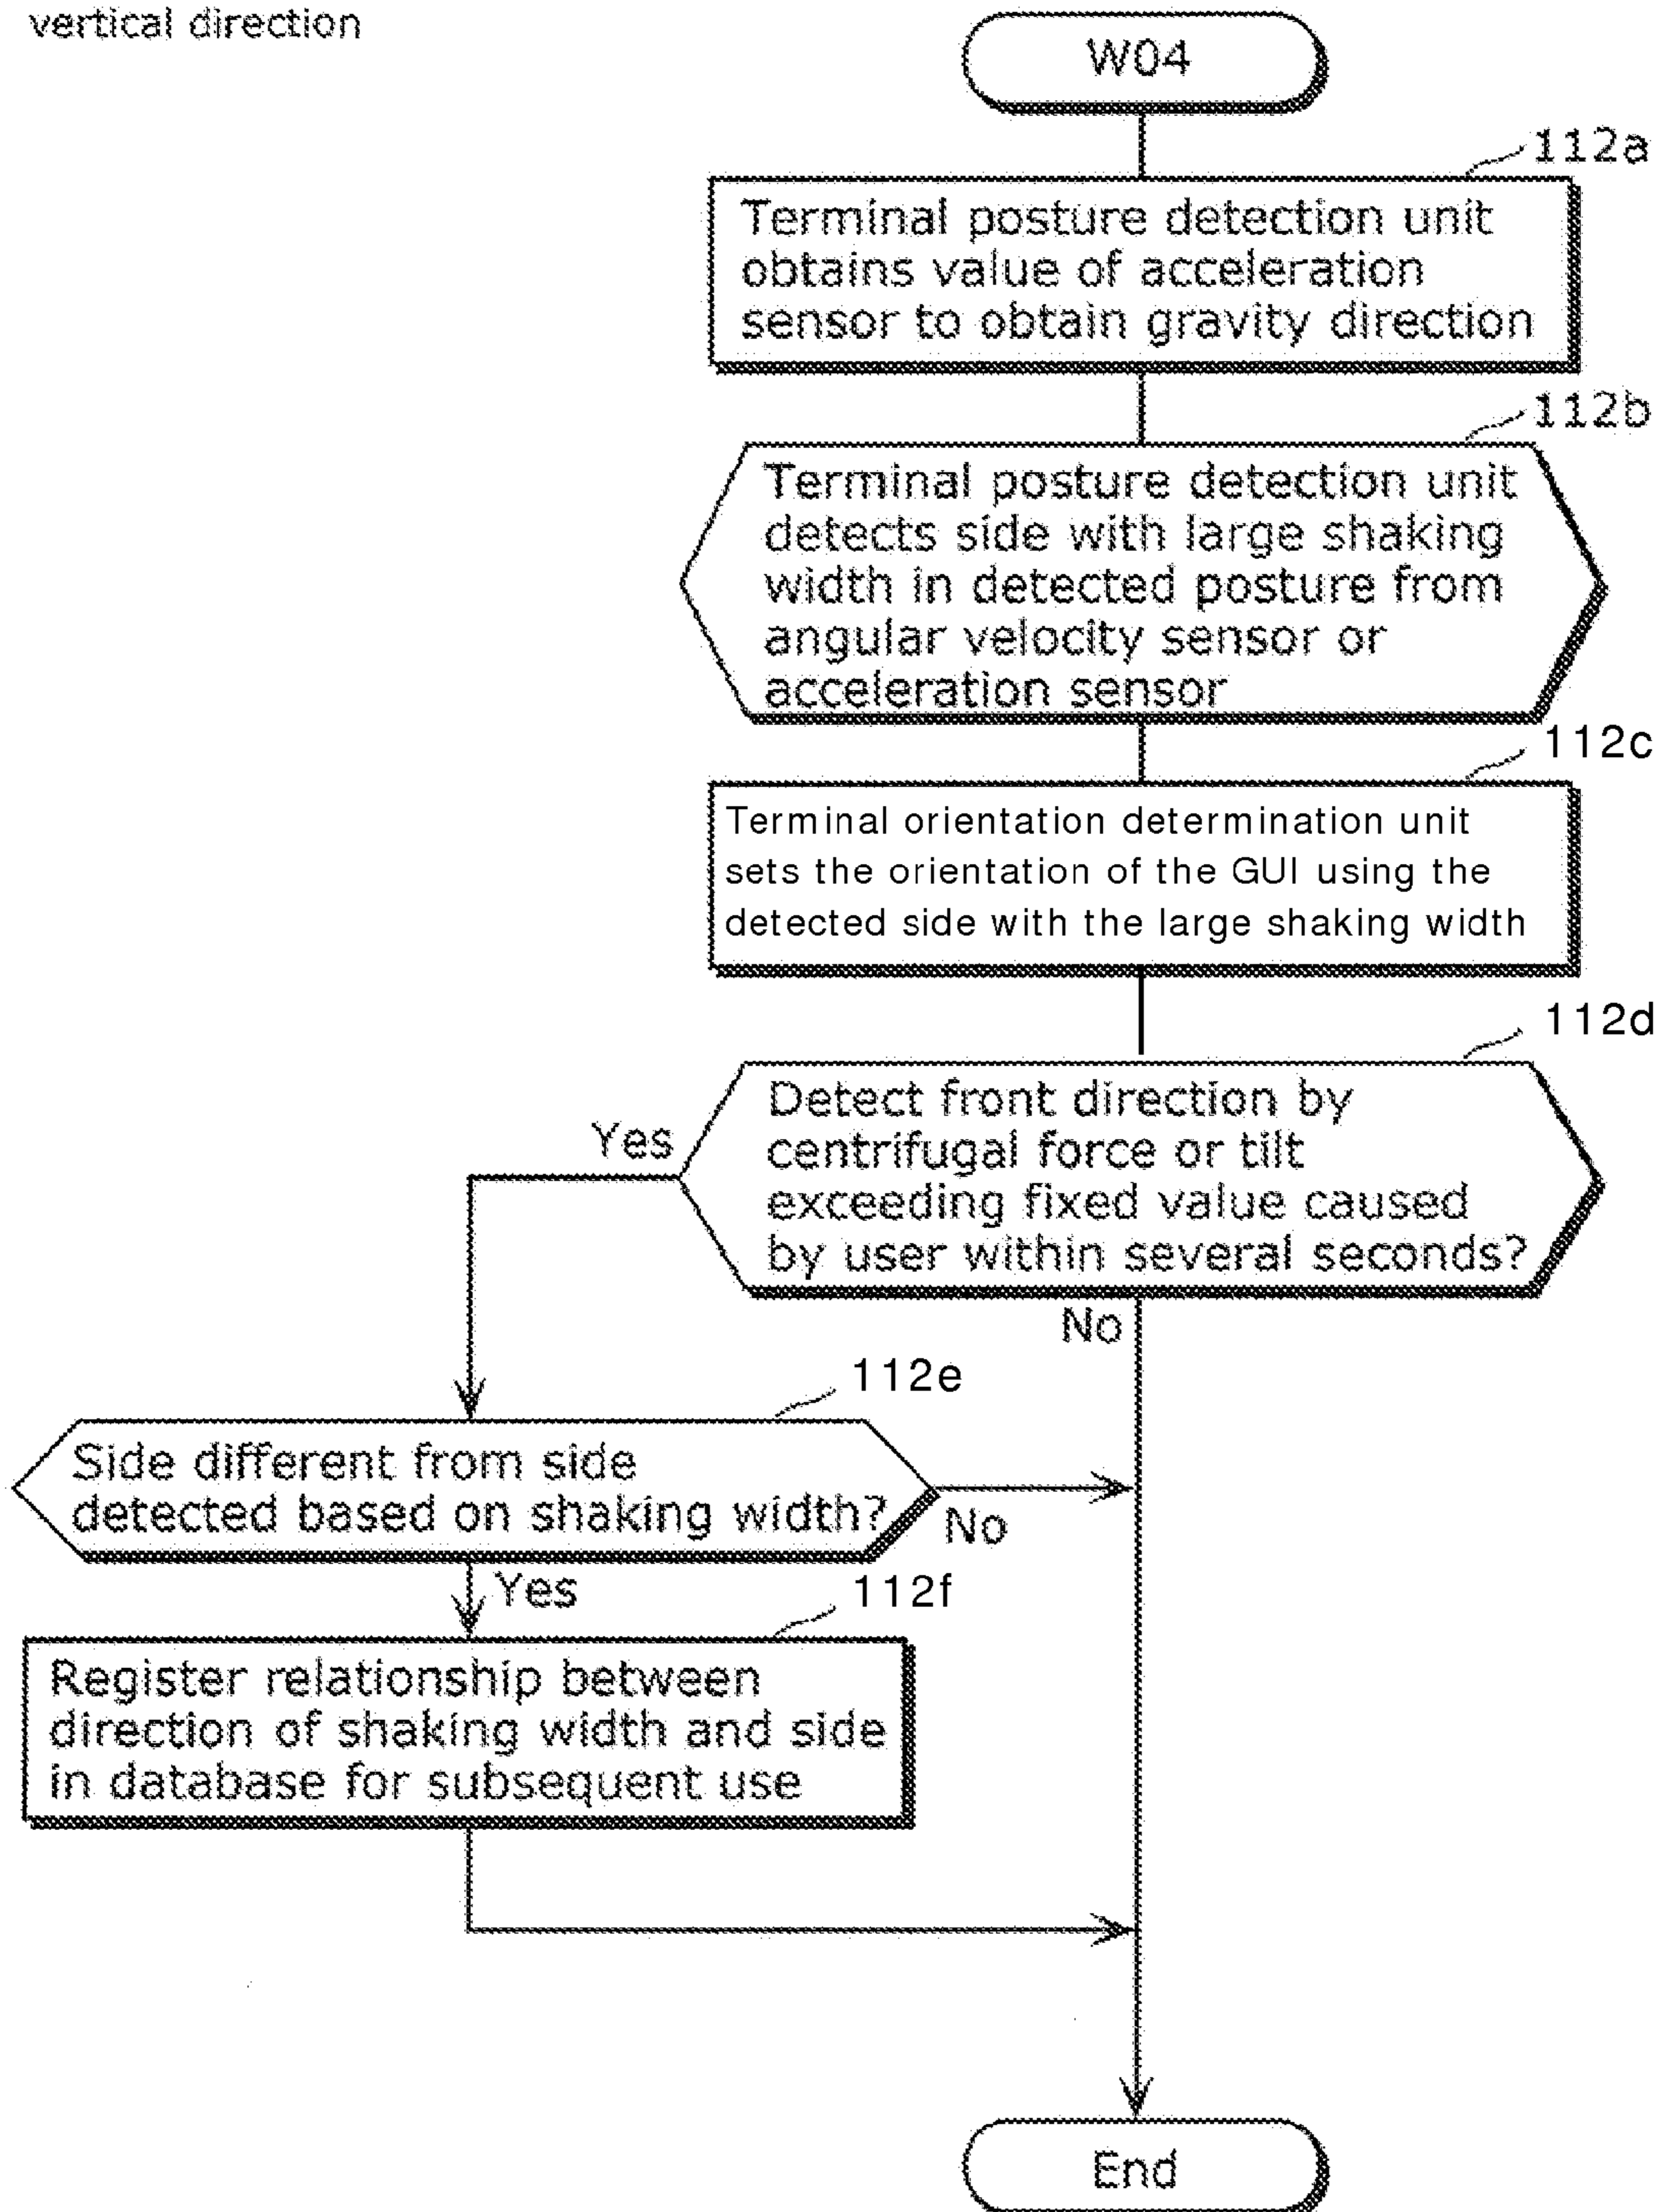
vertical direction

W04

112a

Terminal posture detection unit obtains value of acceleration sensor to obtain gravity direction

112b

Terminal posture detection unit detects side with large shaking width in detected posture from angular velocity sensor or acceleration sensor

112c

Terminal orientation determination unit sets the orientation of the GUI using the detected side with the large shaking width

112d

Detect front direction by centrifugal force or tilt exceeding fixed value caused by user within several seconds?

Yes

No

112e

Side different from side detected based on shaking width?

No

Yes

112f

Register relationship between direction of shaking width and side in database for subsequent use

End